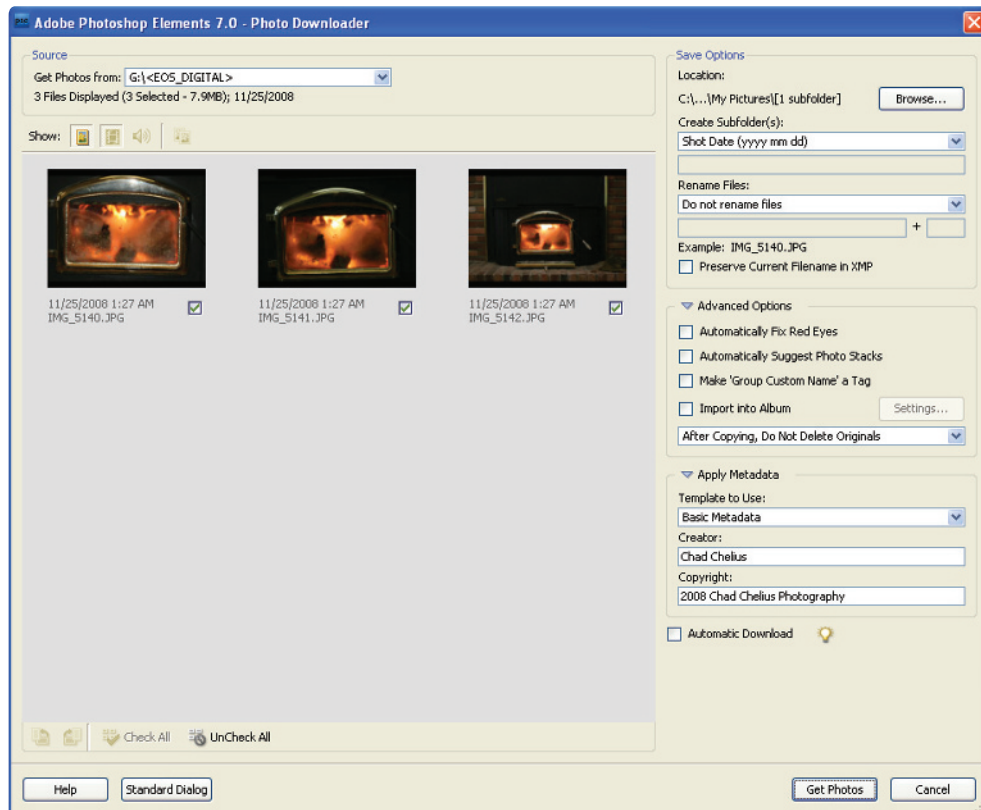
Adobe Photoshop Elements 7.0 - Photo Downloader

Source
Get Photos from: G:\<EOS_DIGITAL>
3 Files Displayed (3 Selected - 7.9MB); 11/25/2008

Show:

11/25/2008 1:27 AM
IMG_5140.JPG

11/25/2008 1:27 AM
IMG_5141.JPG

11/25/2008 1:27 AM
IMG_5142.JPG

Check All
UnCheck All

Save Options
Location:
C:\...\My Pictures\[1 subfolder]
Browse...
Create Subfolder(s):
Shot Date (yyyy mm dd)
Rename Files:
Do not rename files
+
Example: IMG_5140.JPG
Preserve Current Filename in XMP

Advanced Options
Automatically Fix Red Eyes
Automatically Suggest Photo Stacks
Make 'Group Custom Name' a Tag
Import into Album
Settings...
After Copying, Do Not Delete Originals

Apply Metadata
Template to Use:
Basic Metadata
Creator:
Chad Chelius
Copyright:
2008 Chad Chelius Photography

Automatic Download

Help
Standard Dialog
Get Photos
Cancel